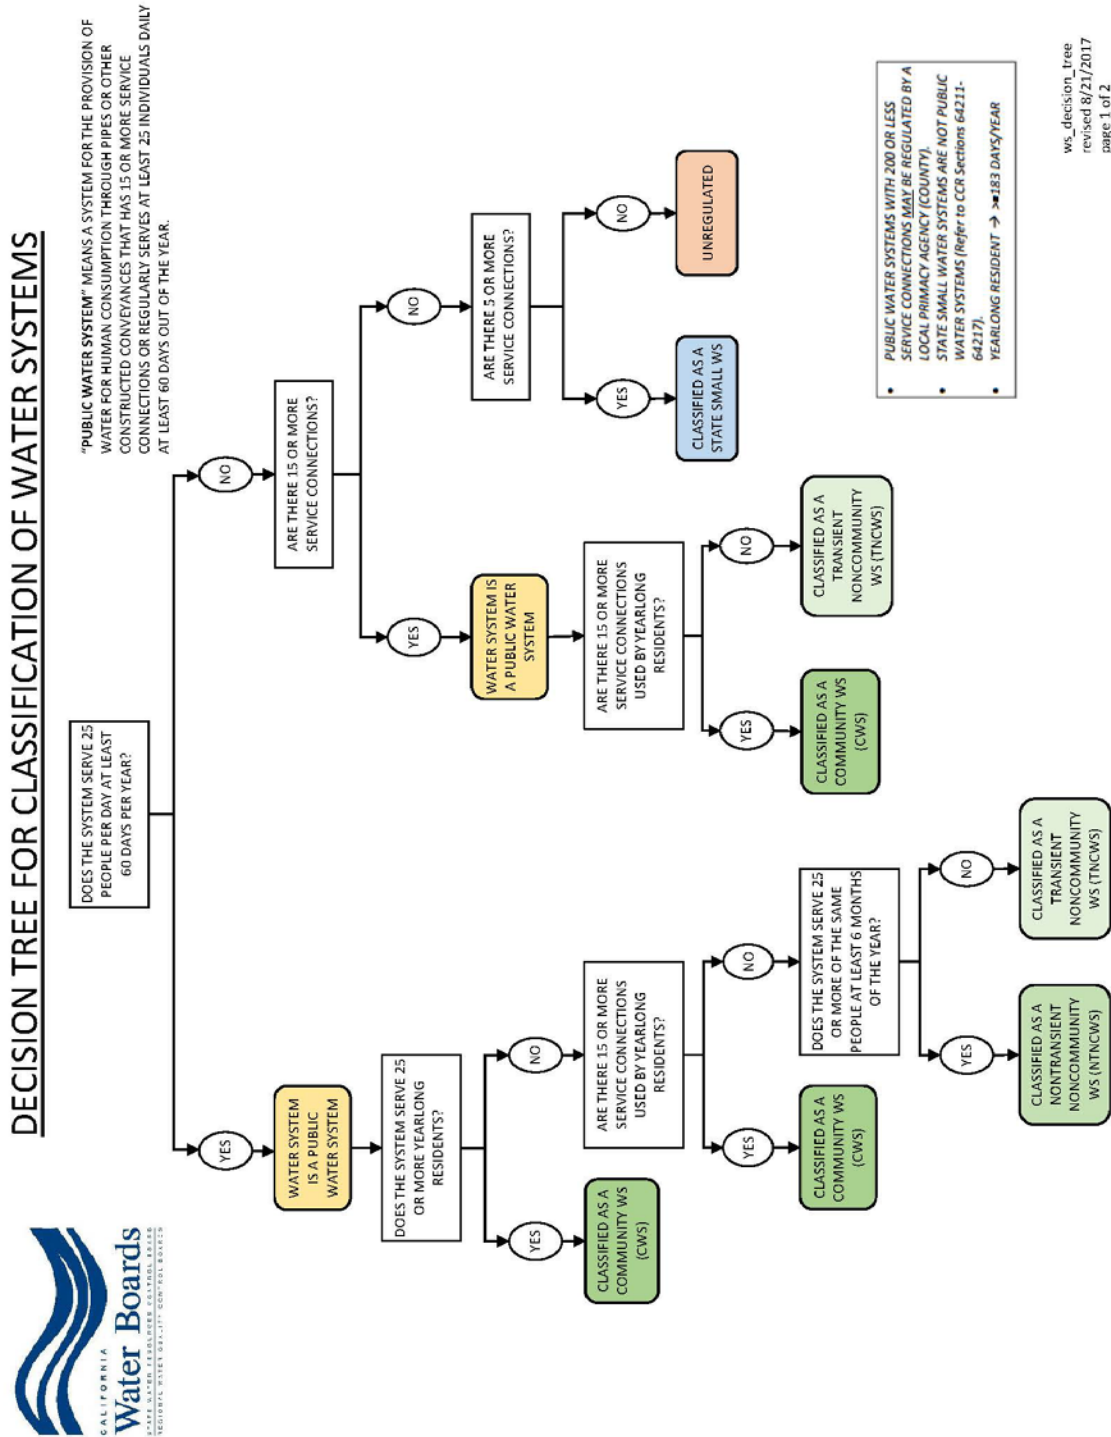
DECISION TREE FOR CLASSIFICATION OF WATER SYSTEMS

CALIFORNIA
Water Boards
STATE WATER RESOURCES CONTROL BOARD
REGIONAL WATER QUALITY CONTROL BOARDS

"PUBLIC WATER SYSTEM" MEANS A SYSTEM FOR THE PROVISION OF WATER FOR HUMAN CONSUMPTION THROUGH PIPES OR OTHER CONSTRUCTED CONVEYANCES THAT HAS 15 OR MORE SERVICE CONNECTIONS OR REGULARLY SERVES AT LEAST 25 INDIVIDUALS DAILY AT LEAST 60 DAYS OUT OF THE YEAR.

DOES THE SYSTEM SERVE 25 PEOPLE PER DAY AT LEAST 60 DAYS PER YEAR?

YES

WATER SYSTEM IS A PUBLIC WATER SYSTEM

DOES THE SYSTEM SERVE 25 OR MORE YEARLONG RESIDENTS?

YES

CLASSIFIED AS A COMMUNITY WS (CWS)

NO

ARE THERE 15 OR MORE SERVICE CONNECTIONS USED BY YEARLONG RESIDENTS?

YES

CLASSIFIED AS A COMMUNITY WS (CWS)

NO

DOES THE SYSTEM SERVE 25 OR MORE OF THE SAME PEOPLE AT LEAST 6 MONTHS OF THE YEAR?

YES

CLASSIFIED AS A NONTRANSIENT NONCOMMUNITY WS (NTNCWS)

NO

CLASSIFIED AS A TRANSIENT NONCOMMUNITY WS (TNCWS)

NO

ARE THERE 15 OR MORE SERVICE CONNECTIONS?

YES

WATER SYSTEM IS A PUBLIC WATER SYSTEM

ARE THERE 15 OR MORE SERVICE CONNECTIONS USED BY YEARLONG RESIDENTS?

YES

CLASSIFIED AS A COMMUNITY WS (CWS)

NO

CLASSIFIED AS A TRANSIENT NONCOMMUNITY WS (TNCWS)

NO

ARE THERE 5 OR MORE SERVICE CONNECTIONS?

YES

CLASSIFIED AS A STATE SMALL WS

NO

UNREGULATED

• PUBLIC WATER SYSTEMS WITH 200 OR LESS SERVICE CONNECTIONS MAY BE REGULATED BY A LOCAL PRIMACY AGENCY (COUNTY).
• STATE SMALL WATER SYSTEMS ARE NOT PUBLIC WATER SYSTEMS (Refer to CCR Sections 64211-64217).
• YEARLONG RESIDENT → >=183 DAYS/YEAR

ws_decision_tree
revised 8/21/2017
page 1 of 2